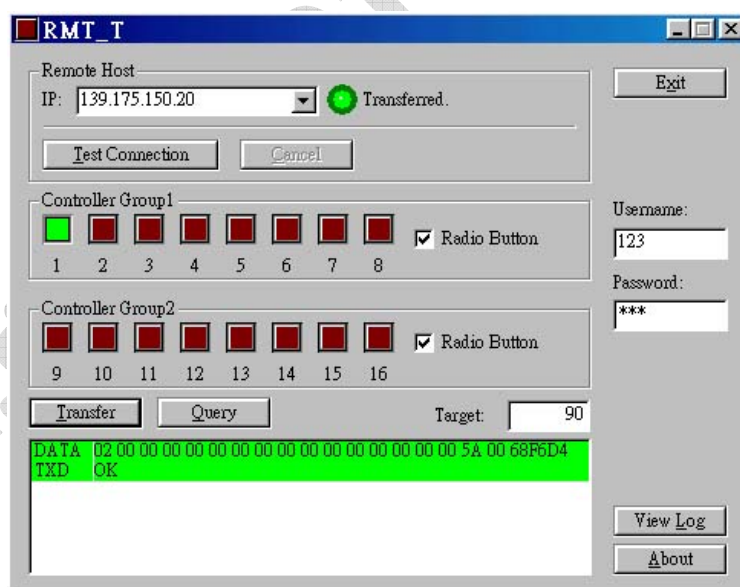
RMT_T

Remote Host

IP: 139.175.150.20

Transferred.

Test Connection

Cancel

Exit

Controller Group1

1 2 3 4 5 6 7 8

Radio Button

Username:

123

Password:

\*\*\*

Controller Group2

9 10 11 12 13 14 15 16

Radio Button

Transfer

Query

Target:

90

DATA 02 00 00 00 00 00 00 00 00 00 00 00 00 00 00 5A 00 68F6D4
TXD OK

View Log

About